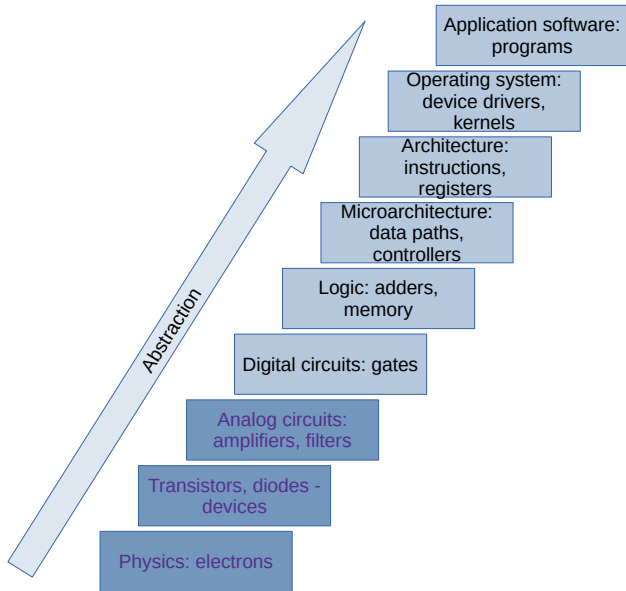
Application software: programs

Operating system: device drivers, kernels

Architecture: instructions, registers

Microarchitecture: data paths, controllers

Logic: adders, memory

Digital circuits: gates

Analog circuits: amplifiers, filters

Transistors, diodes - devices

Physics: electrons

Abstraction